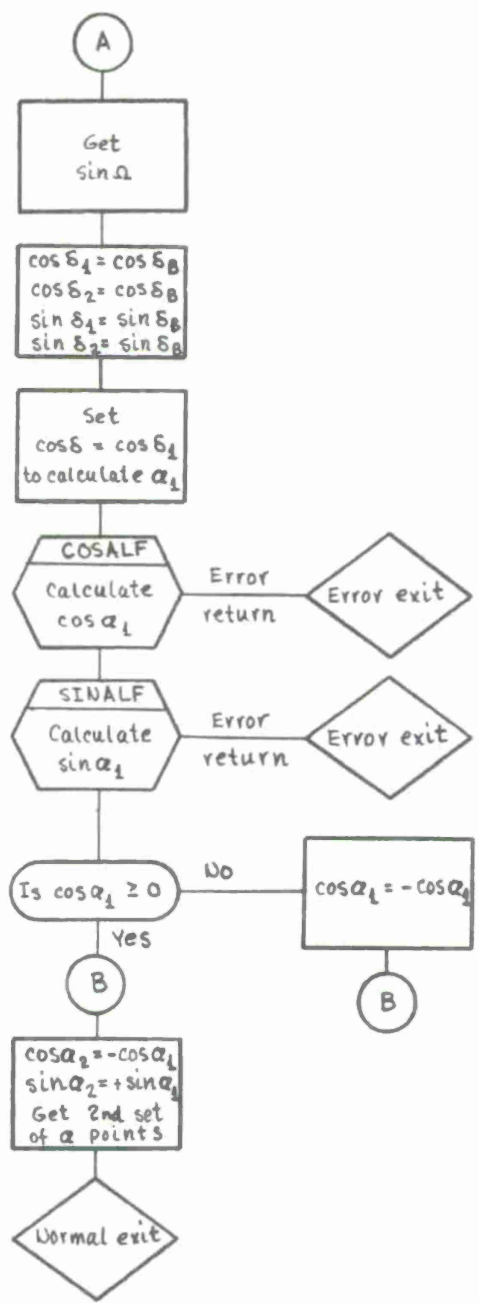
A

Get $\sin \Omega$

$\cos \delta_1 = \cos \delta_B$
$\cos \delta_2 = \cos \delta_B$
$\sin \delta_1 = \sin \delta_B$
$\sin \delta_2 = \sin \delta_B$

Set $\cos \delta = \cos \delta_1$ to calculate $\alpha_1$

COSALF
Calculate $\cos \alpha_1$

Error return

Error exit

SINALF
Calculate $\sin \alpha_1$

Error return

Error exit

Is $\cos \alpha_1 \geq 0$

No

$\cos \alpha_1 = -\cos \alpha_1$

B

Yes

B

$\cos \alpha_2 = -\cos \alpha_1$
$\sin \alpha_2 = +\sin \alpha_1$
Get 2nd set of $\alpha$ points

Normal exit